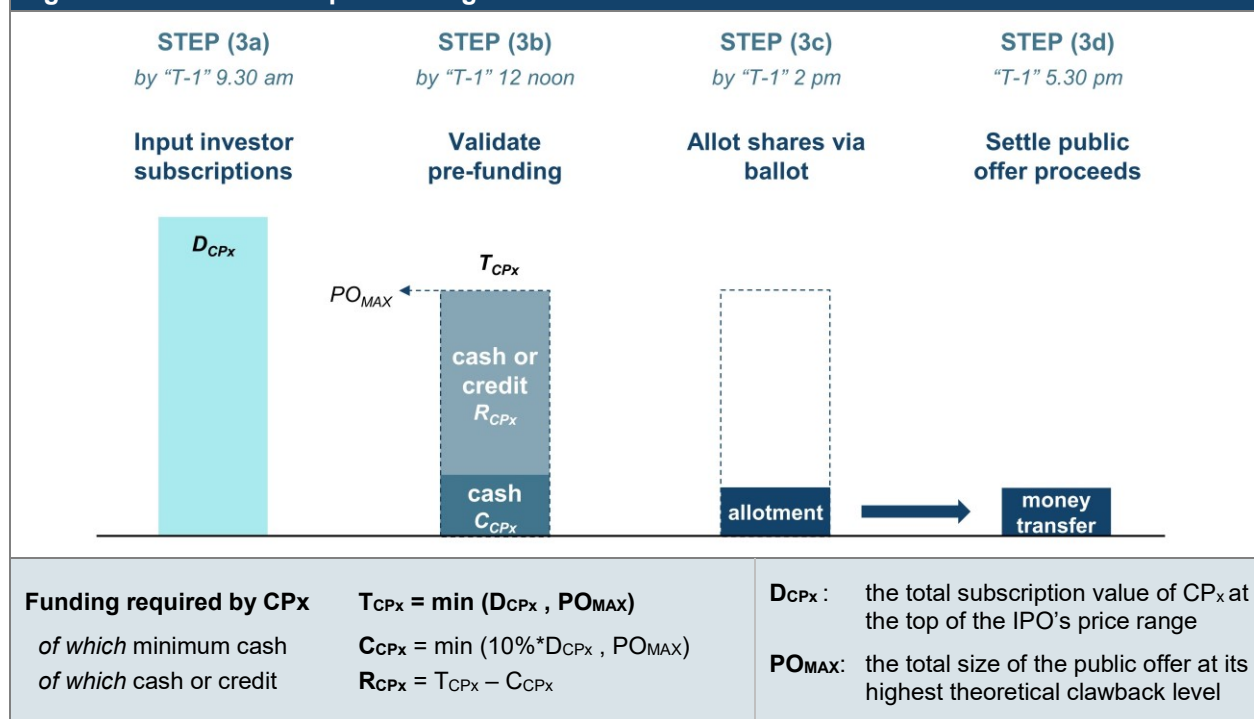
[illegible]

STEP (3a)
by "T-1" 9.30 am
Input investor subscriptions

STEP (3b)
by "T-1" 12 noon
Validate pre-funding

STEP (3c)
by "T-1" 2 pm
Allot shares via ballot

STEP (3d)
"T-1" 5.30 pm
Settle public offer proceeds

$D_{CPx}$

$T_{CPx}$

$PO_{MAX}$

cash or credit $R_{CPx}$

cash $C_{CPx}$

allotment

money transfer

Funding required by CPx $T_{CPx}$ = min ($D_{CPx}$ , $PO_{MAX}$)

*of which* minimum cash $C_{CPx}$ = min (10%*$D_{CPx}$ , $PO_{MAX}$)

*of which* cash or credit $R_{CPx}$ = $T_{CPx}$ – $C_{CPx}$

$D_{CPx}$ : the total subscription value of $CP_x$ at the top of the IPO's price range

$PO_{MAX}$: the total size of the public offer at its highest theoretical clawback level